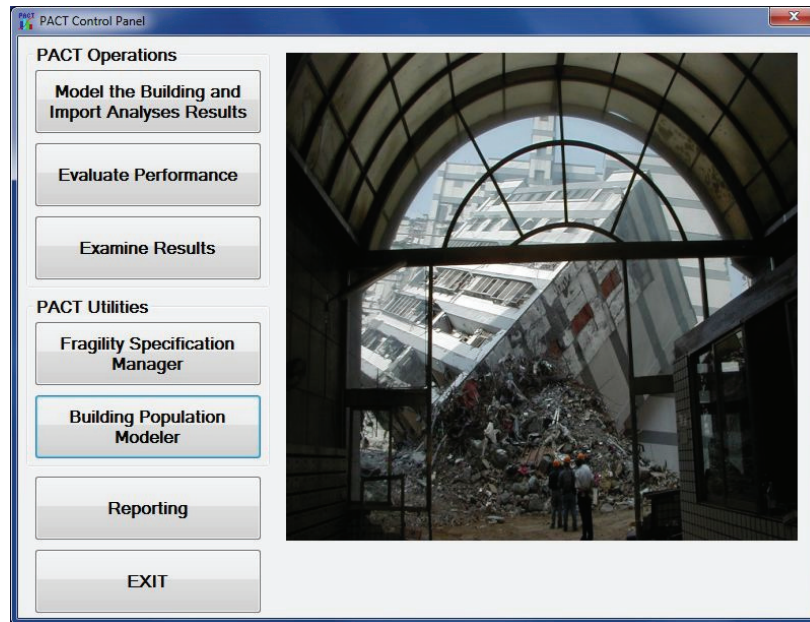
PACT Control Panel

PACT Operations

Model the Building and Import Analyses Results

Evaluate Performance

Examine Results

PACT Utilities

Fragility Specification Manager

Building Population Modeler

Reporting

EXIT